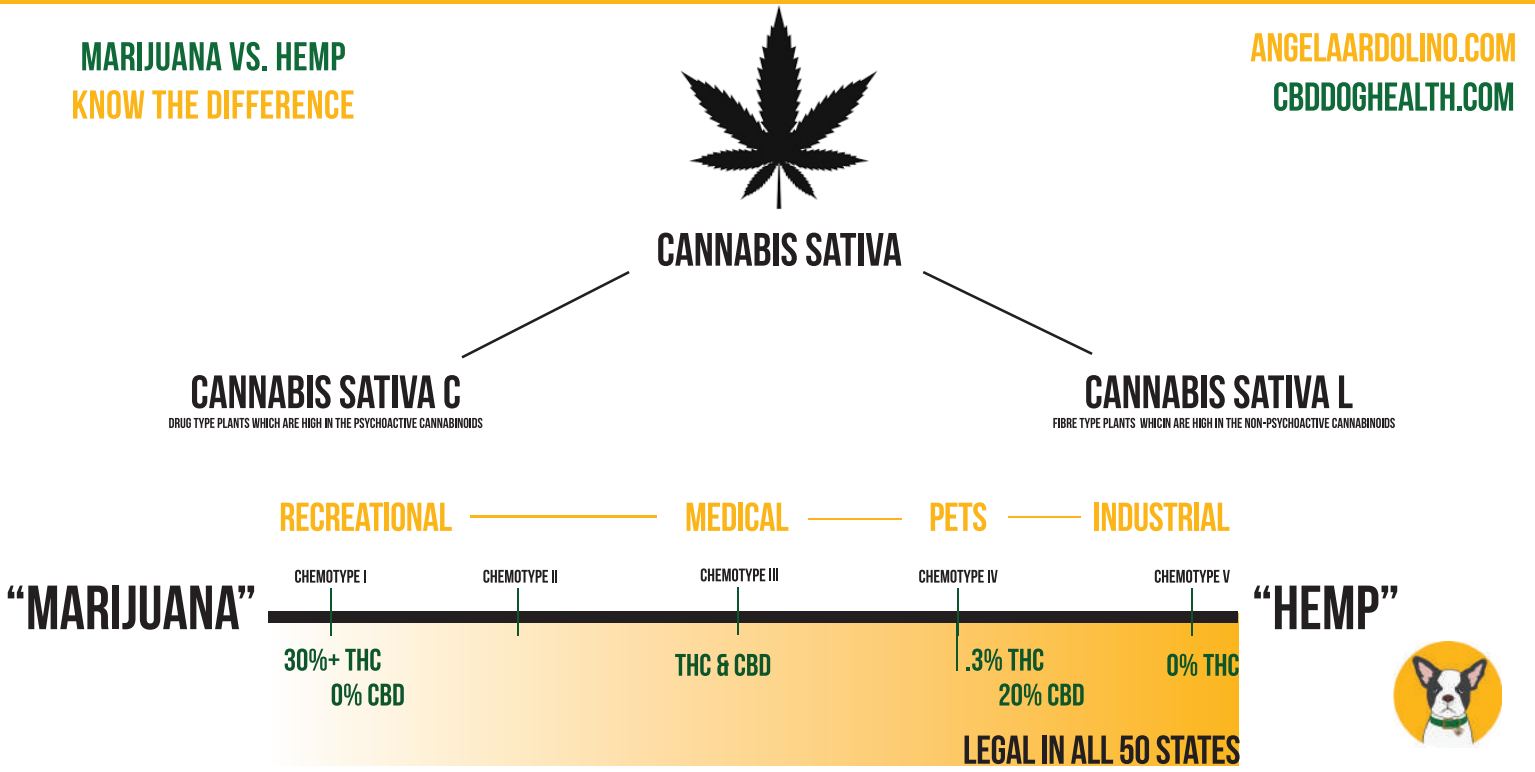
MARIJUANA VS. HEMP
KNOW THE DIFFERENCE

ANGELAARDOLINO.COM
CBDDOGHEALTH.COM

CANNABIS SATIVA

CANNABIS SATIVA C
DRUG TYPE PLANTS WHICH ARE HIGH IN THE PSYCHOACTIVE CANNABINOIDS

CANNABIS SATIVA L
FIBRE TYPE PLANTS WHICIN ARE HIGH IN THE NON-PSYCHOACTIVE CANNABINOIDS

RECREATIONAL MEDICAL PETS INDUSTRIAL

"MARIJUANA"

CHEMOTYPE I
CHEMOTYPE II
CHEMOTYPE III
CHEMOTYPE IV
CHEMOTYPE V

"HEMP"

30%+ THC
0% CBD

THC & CBD

.3% THC
20% CBD

0% THC

LEGAL IN ALL 50 STATES